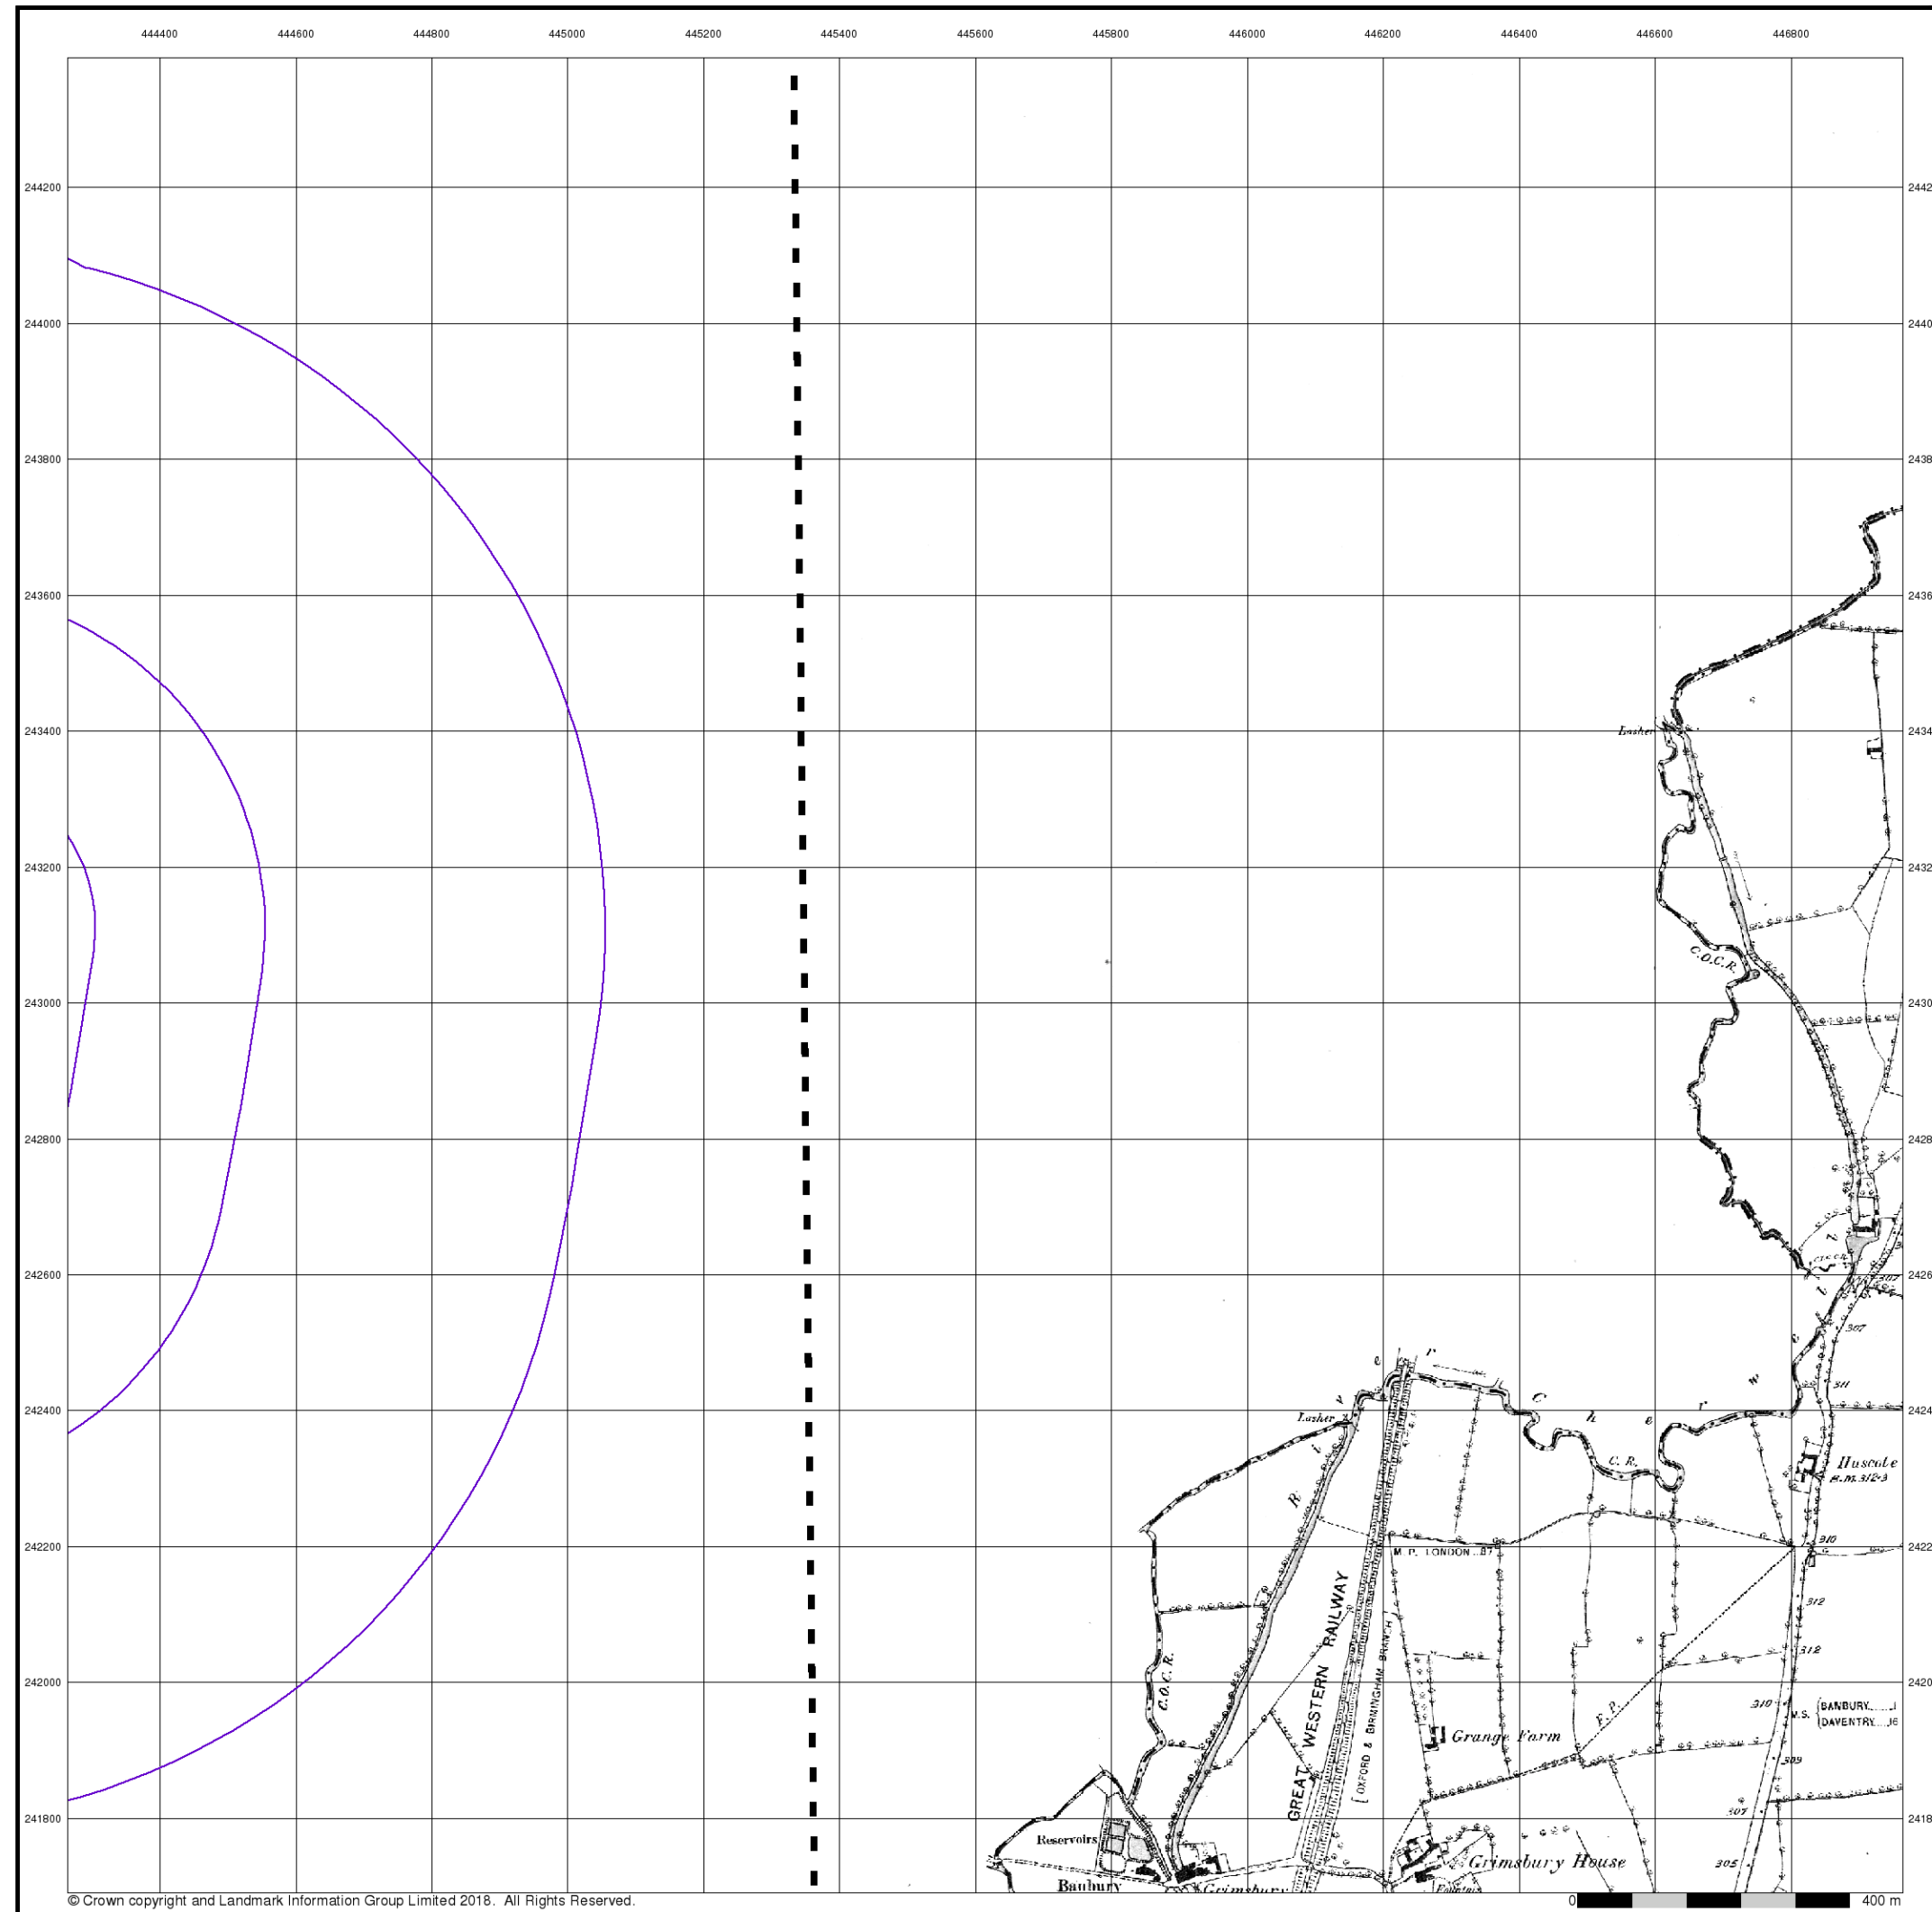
444400 444600 444800 445000 445200 445400 445600 445800 446000 446200 446400 446600 446800

244200
244000
243800
243600
243400
243200
243000
242800
242600
242400
242200
242000
241800

2442
2440
2438
2436
2434
2432
2430
2428
2426
2424
2422
2420
2418

Lasher
C.O.C.R.
Lasher
R i v e r C h e r w e l l
C. R.
Huscote
B.M. 312·3
307
307
311
310
312
312
310
309
307
305
M.P. LONDON 87
GREAT WESTERN RAILWAY
OXFORD & BIRMINGHAM BRANCH
C.O.C.R.
Grange Farm
F.P.
M.S. BANBURY ...1 DAVENTRY ...16
Reservoirs
Banbury
Grimsbury
Grimsbury House

© Crown copyright and Landmark Information Group Limited 2018. All Rights Reserved.
0 400 m